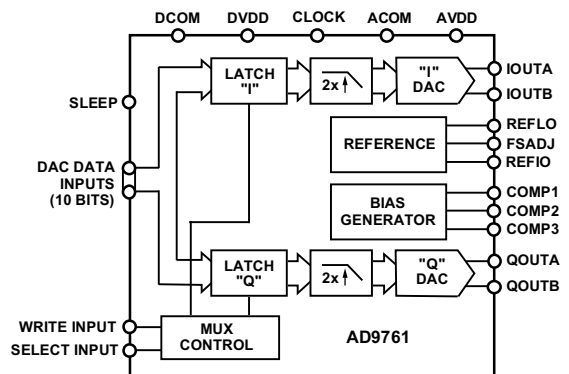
DCOM DVDD CLOCK ACOM AVDD

SLEEP

LATCH "I"

2x

"I" DAC

IOUTA

IOUTB

REFERENCE

REFLO

FSADJ

REFIO

DAC DATA INPUTS (10 BITS)

BIAS GENERATOR

COMP1

COMP2

COMP3

LATCH "Q"

2x

"Q" DAC

QOUTA

QOUTB

WRITE INPUT

SELECT INPUT

MUX CONTROL

AD9761